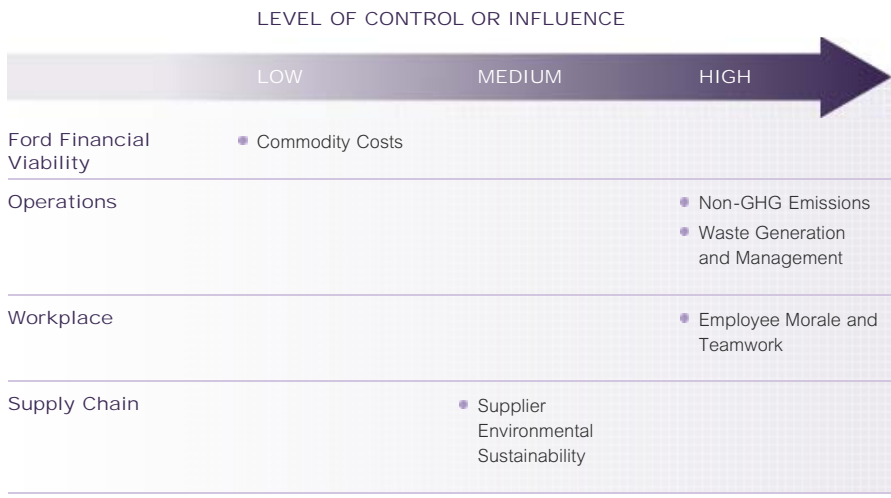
LEVEL OF CONTROL OR INFLUENCE

| | LOW | MEDIUM | HIGH |
|---|---|---|---|
| Ford Financial Viability | Commodity Costs | | |
| Operations | | | Non-GHG Emissions<br>Waste Generation and Management |
| Workplace | | | Employee Morale and Teamwork |
| Supply Chain | | Supplier Environmental Sustainability | |